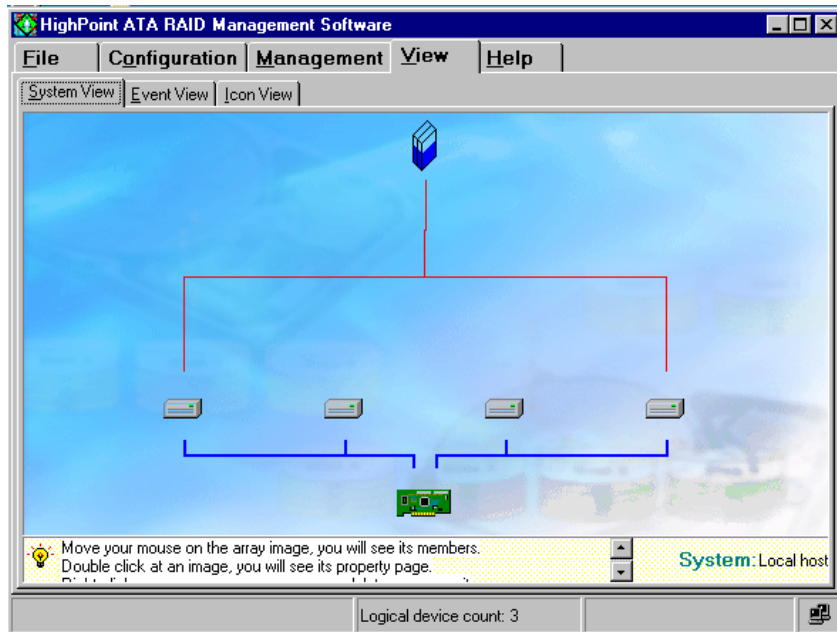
HighPoint ATA RAID Management Software

File | Configuration | Management | View | Help

System View | Event View | Icon View

Move your mouse on the array image, you will see its members.
Double click at an image, you will see its property page.
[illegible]

System: Local host

Logical device count: 3